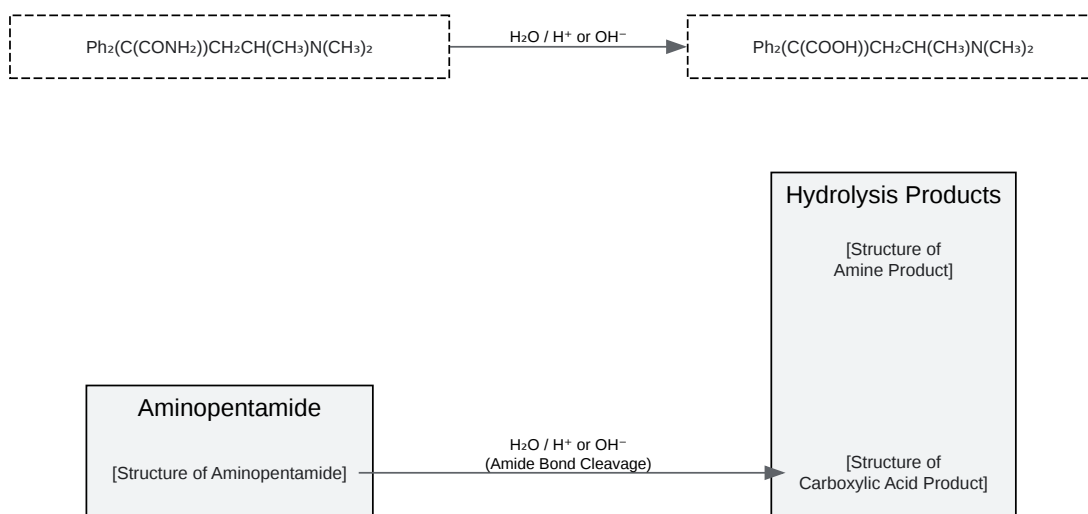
$Ph_2(C(CONH_2))CH_2CH(CH_3)N(CH_3)_2$

$H_2O$ / $H^+$ or $OH^-$

$Ph_2(C(COOH))CH_2CH(CH_3)N(CH_3)_2$

Hydrolysis Products

[Structure of Amine Product]

Aminopentamide

[Structure of Aminopentamide]

$H_2O$ / $H^+$ or $OH^-$
(Amide Bond Cleavage)

[Structure of Carboxylic Acid Product]